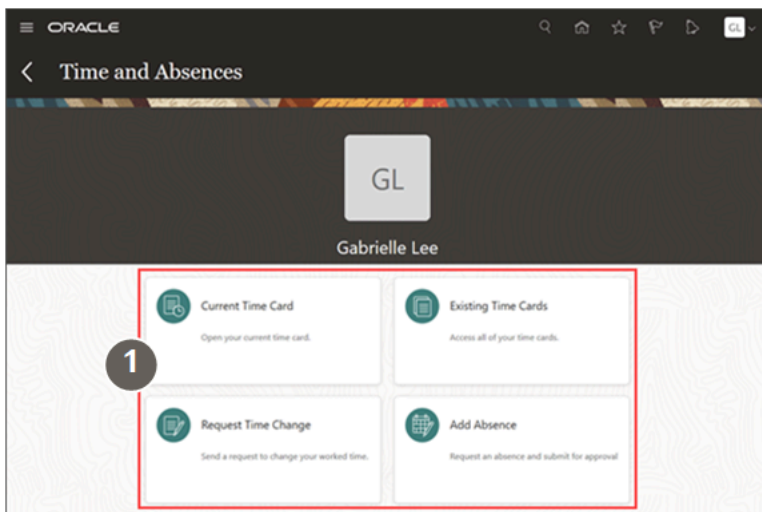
ORACLE

GL

Time and Absences

GL

Gabrielle Lee

Current Time Card

Open your current time card.

Existing Time Cards

Access all of your time cards.

1

Request Time Change

Send a request to change your worked time.

Add Absence

Request an absence and submit for approval